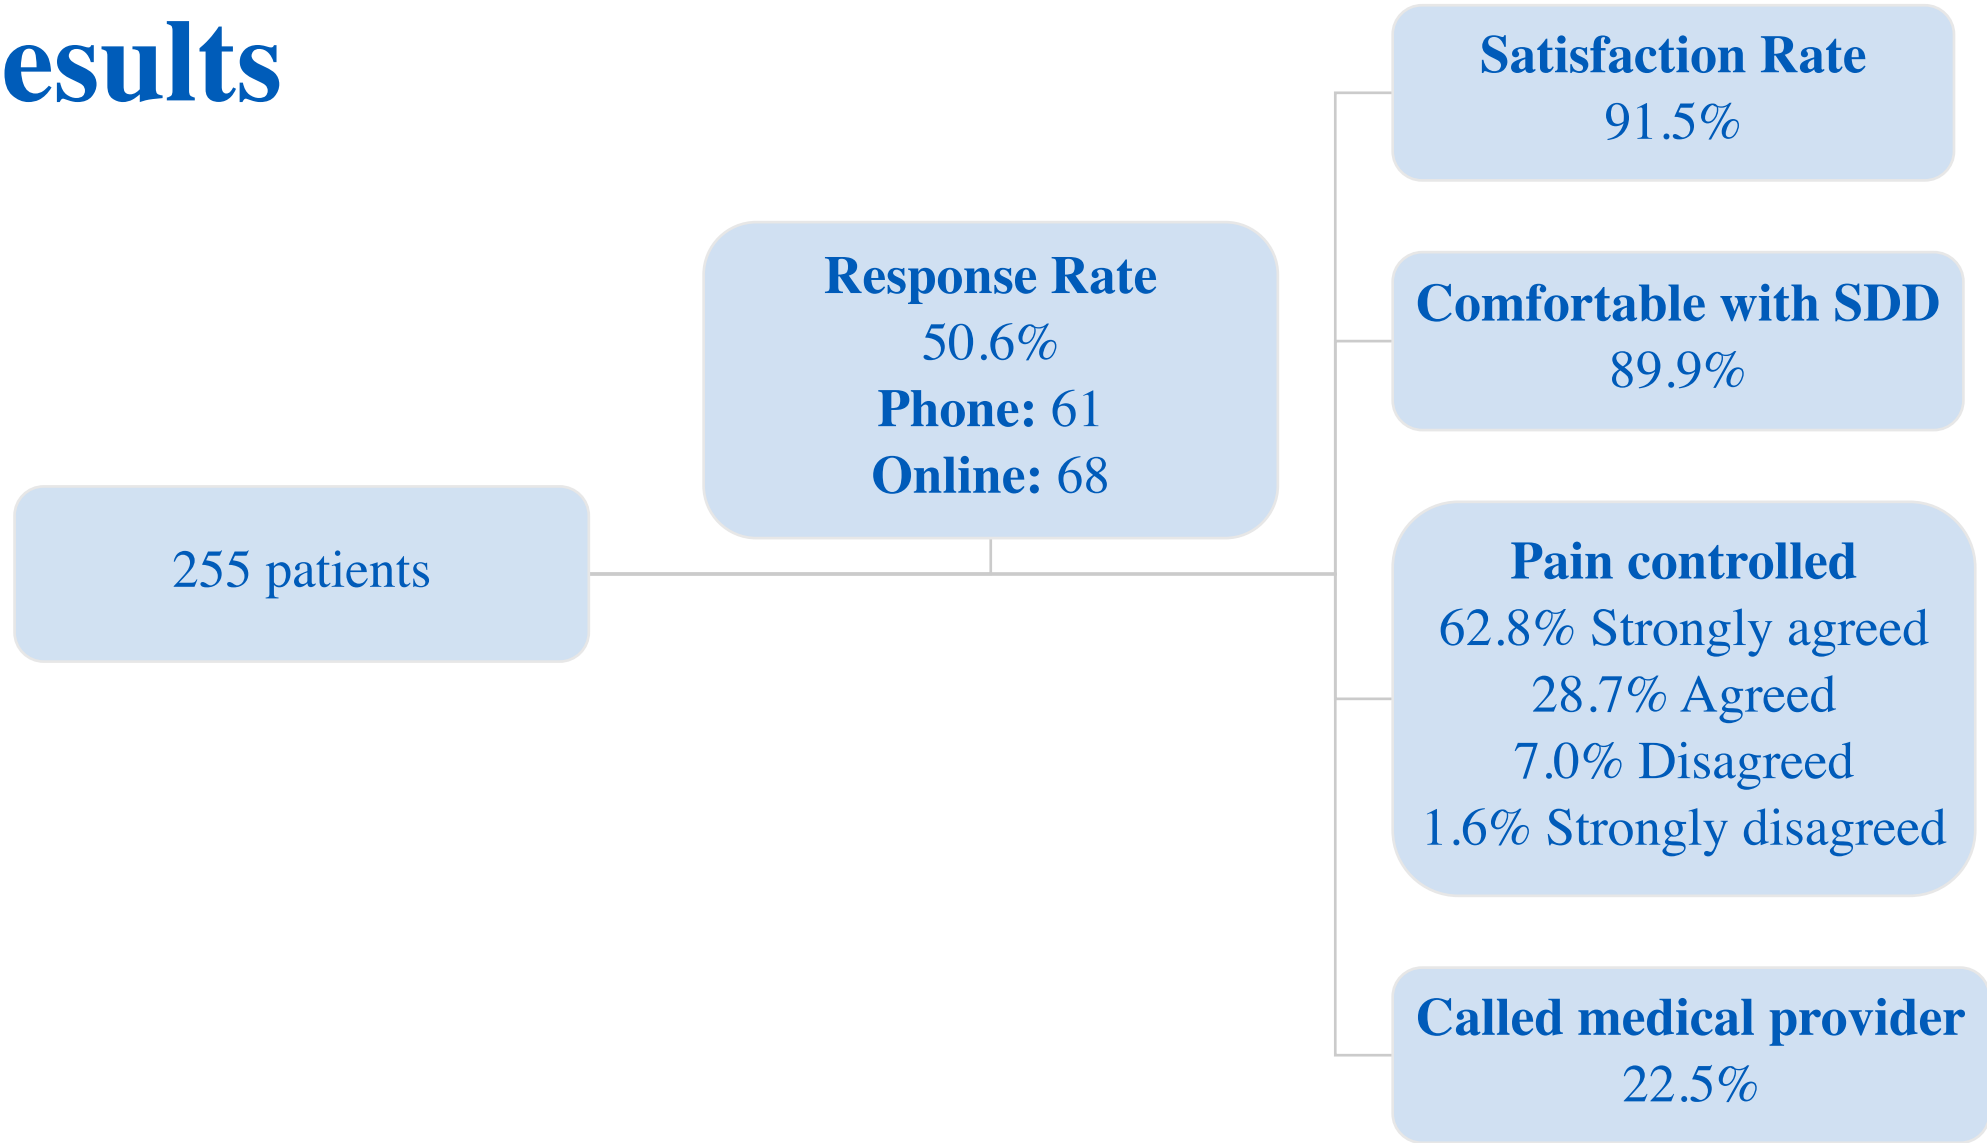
esults

255 patients

Response Rate
50.6%
Phone: 61
Online: 68

Satisfaction Rate
91.5%

Comfortable with SDD
89.9%

Pain controlled
62.8% Strongly agreed
28.7% Agreed
7.0% Disagreed
1.6% Strongly disagreed

Called medical provider
22.5%